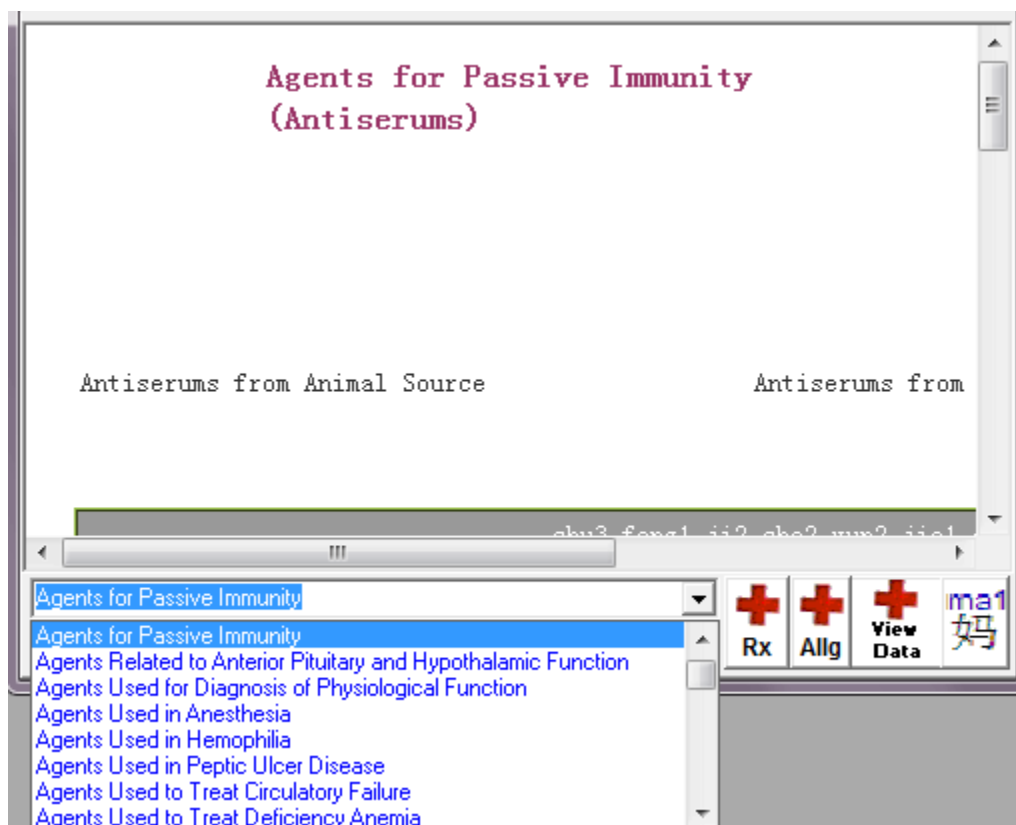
Agents for Passive Immunity
(Antiserums)

Antiserums from Animal Source

Antiserums from

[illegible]

Agents for Passive Immunity

Rx

Allg

View Data

ma1
妈

Agents for Passive Immunity
Agents Related to Anterior Pituitary and Hypothalamic Function
Agents Used for Diagnosis of Physiological Function
Agents Used in Anesthesia
Agents Used in Hemophilia
Agents Used in Peptic Ulcer Disease
Agents Used to Treat Circulatory Failure
Agents Used to Treat Deficiency Anemia